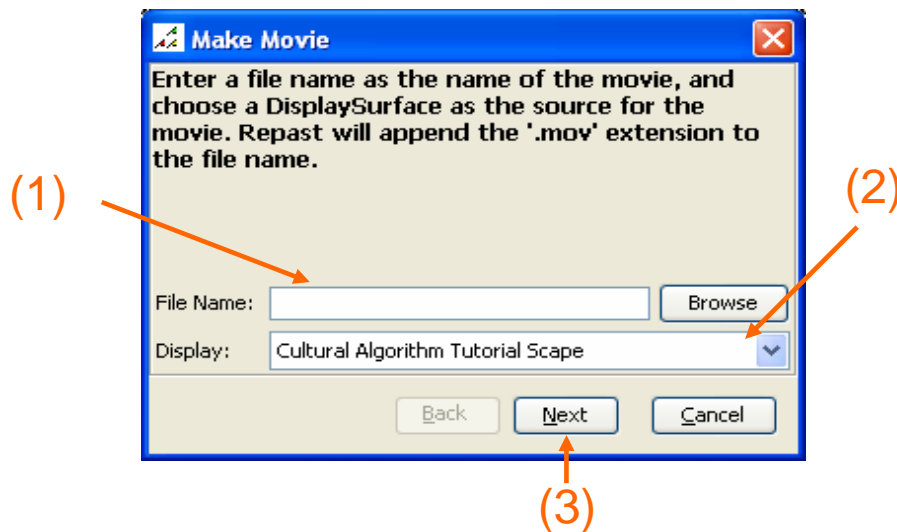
Make Movie

Enter a file name as the name of the movie, and choose a DisplaySurface as the source for the movie. Repast will append the '.mov' extension to the file name.

(1)

(2)

File Name:

Browse

Display: Cultural Algorithm Tutorial Scape

Back

Next

Cancel

(3)